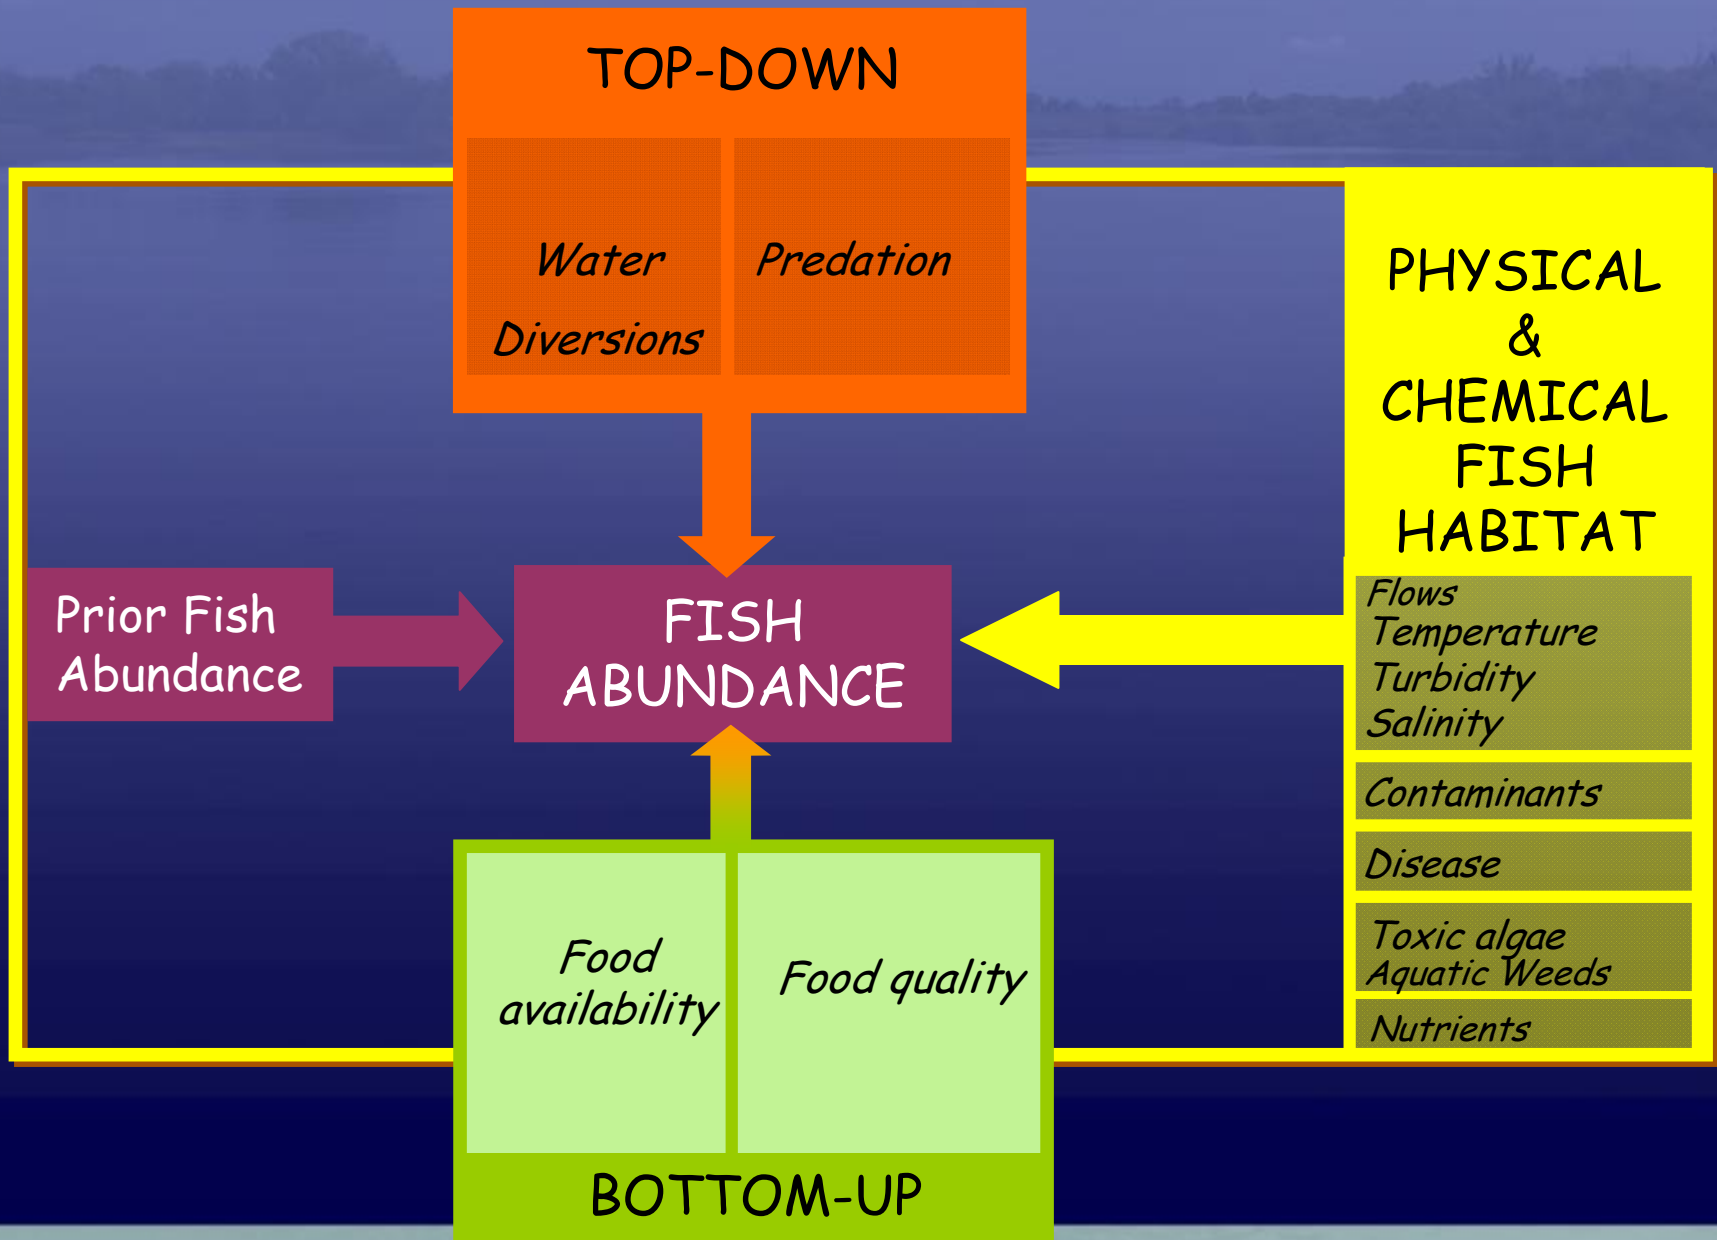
TOP-DOWN

Water Diversions

Predation

PHYSICAL & CHEMICAL FISH HABITAT

Prior Fish Abundance

FISH ABUNDANCE

Flows
Temperature
Turbidity
Salinity

Contaminants

Disease

Toxic algae
Aquatic Weeds

Nutrients

Food availability

Food quality

BOTTOM-UP